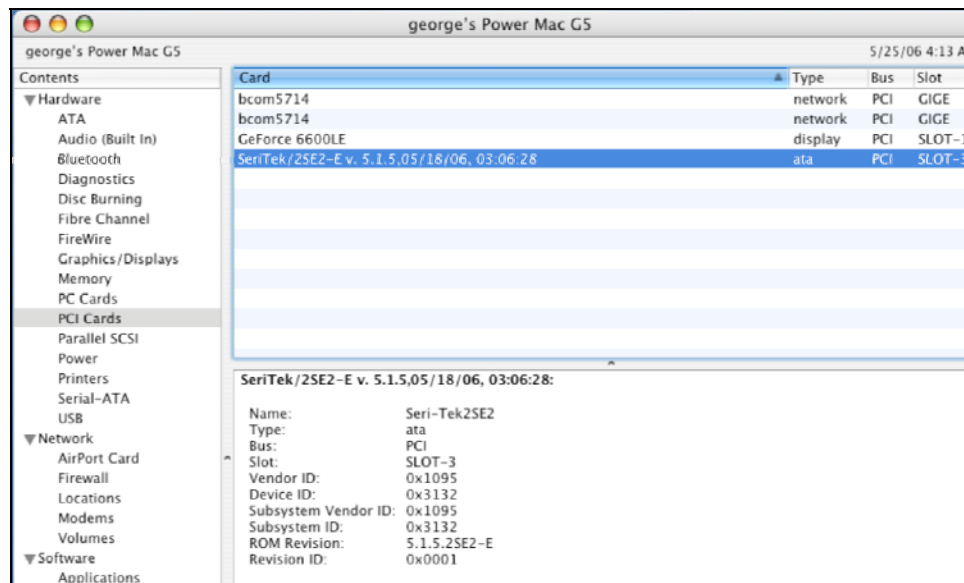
george's Power Mac G5

george's Power Mac G5

5/25/06 4:13 A

Contents

▼Hardware
ATA
Audio (Built In)
Bluetooth
Diagnostics
Disc Burning
Fibre Channel
FireWire
Graphics/Displays
Memory
PC Cards
PCI Cards
Parallel SCSI
Power
Printers
Serial-ATA
USB
▼Network
AirPort Card
Firewall
Locations
Modems
Volumes
▼Software
Applications

| Card | Type | Bus | Slot |
|---|---|---|---|
| bcom5714 | network | PCI | GIGE |
| bcom5714 | network | PCI | GIGE |
| GeForce 6600LE | display | PCI | SLOT-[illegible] |
| SeriTek/2SE2-E v. 5.1.5,05/18/06, 03:06:28 | ata | PCI | SLOT-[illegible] |

SeriTek/2SE2-E v. 5.1.5,05/18/06, 03:06:28:

Name: Seri-Tek2SE2
Type: ata
Bus: PCI
Slot: SLOT-3
Vendor ID: 0x1095
Device ID: 0x3132
Subsystem Vendor ID: 0x1095
Subsystem ID: 0x3132
ROM Revision: 5.1.5.2SE2-E
Revision ID: 0x0001